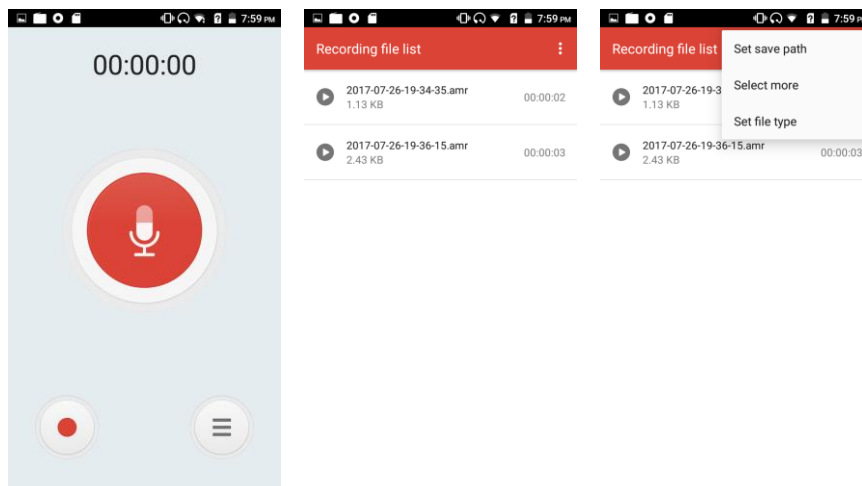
7:59 PM

00:00:00

7:59 PM

Recording file list

2017-07-26-19-34-35.amr
1.13 KB
00:00:02

2017-07-26-19-36-15.amr
2.43 KB
00:00:03

7:59 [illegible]

Recording file list

2017-07-26-19-3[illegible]
1.13 KB

2017-07-26-19-36-15.amr
2.43 KB
00:00:03

Set save path

Select more

Set file type